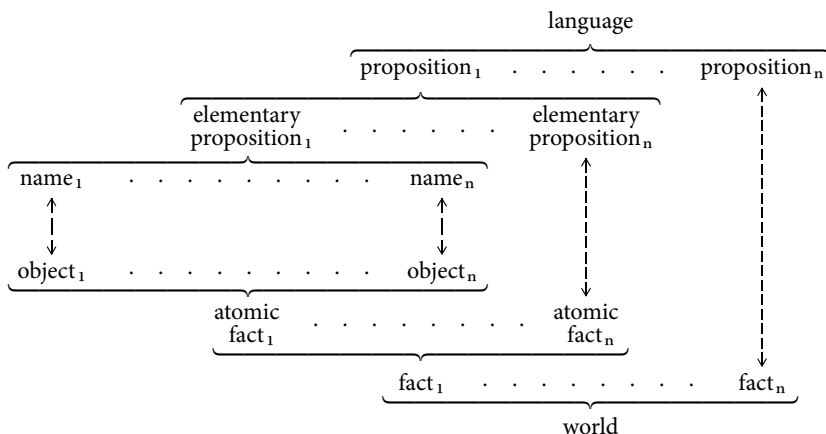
language

proposition$_1$ . . . . . . . proposition$_n$

elementary proposition$_1$ . . . . . . elementary proposition$_n$

name$_1$ . . . . . . . . . . name$_n$

object$_1$ . . . . . . . . . . object$_n$

atomic fact$_1$ . . . . . . . . atomic fact$_n$

fact$_1$ . . . . . . . . fact$_n$

world